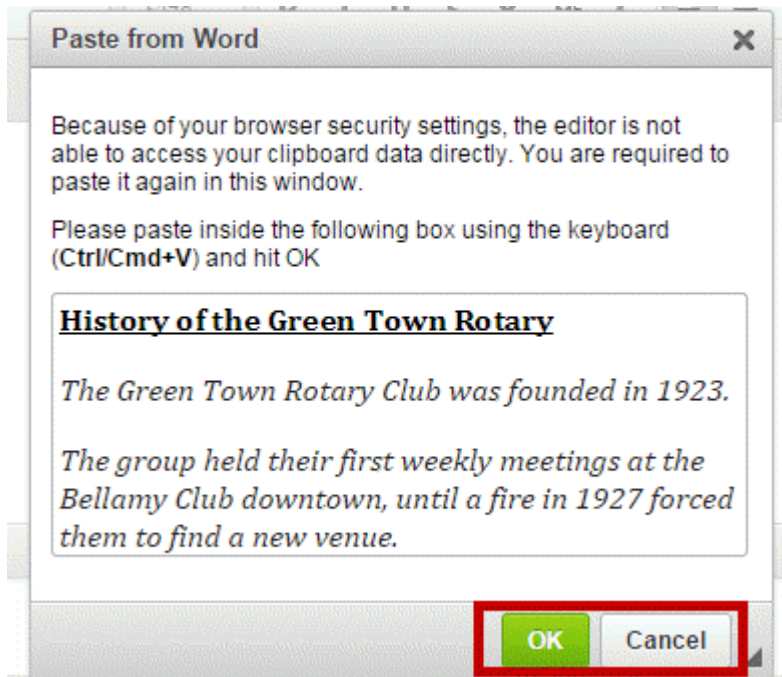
Paste from Word

×

Because of your browser security settings, the editor is not able to access your clipboard data directly. You are required to paste it again in this window.

Please paste inside the following box using the keyboard (**Ctrl/Cmd+V**) and hit OK

**History of the Green Town Rotary**

*The Green Town Rotary Club was founded in 1923.*

*The group held their first weekly meetings at the Bellamy Club downtown, until a fire in 1927 forced them to find a new venue.*

OK

Cancel